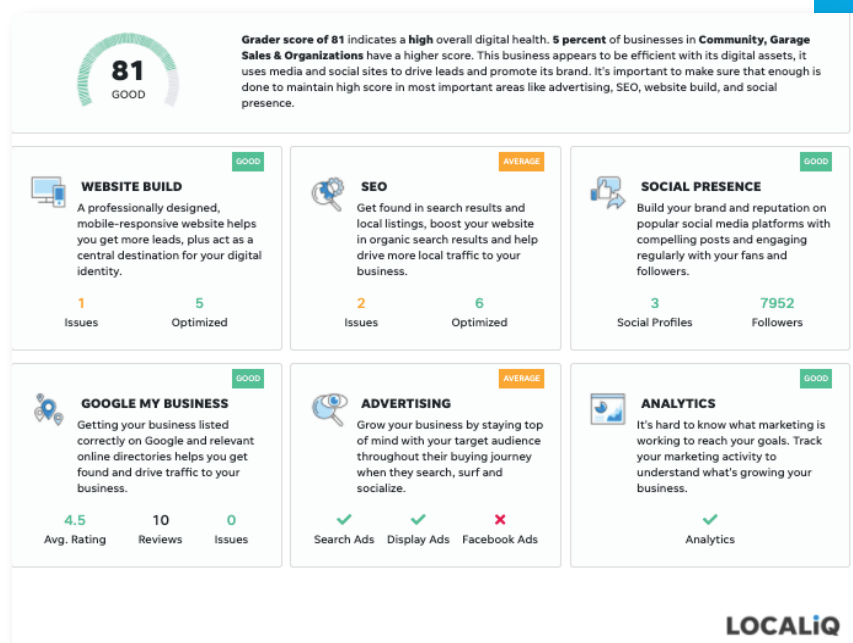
81
GOOD

Grader score of 81 indicates a high overall digital health. 5 percent of businesses in Community, Garage Sales & Organizations have a higher score. This business appears to be efficient with its digital assets, it uses media and social sites to drive leads and promote its brand. It's important to make sure that enough is done to maintain high score in most important areas like advertising, SEO, website build, and social presence.

GOOD
WEBSITE BUILD
A professionally designed, mobile-responsive website helps you get more leads, plus act as a central destination for your digital identity.
1 Issues
5 Optimized

AVERAGE
SEO
Get found in search results and local listings, boost your website in organic search results and help drive more local traffic to your business.
2 Issues
6 Optimized

GOOD
SOCIAL PRESENCE
Build your brand and reputation on popular social media platforms with compelling posts and engaging regularly with your fans and followers.
3 Social Profiles
7952 Followers

GOOD
GOOGLE MY BUSINESS
Getting your business listed correctly on Google and relevant online directories helps you get found and drive traffic to your business.
4.5 Avg. Rating
10 Reviews
0 Issues

AVERAGE
ADVERTISING
Grow your business by staying top of mind with your target audience throughout their buying journey when they search, surf and socialize.
✓ Search Ads
✓ Display Ads
✗ Facebook Ads

GOOD
ANALYTICS
It's hard to know what marketing is working to reach your goals. Track your marketing activity to understand what's growing your business.
✓ Analytics

LOCALiQ